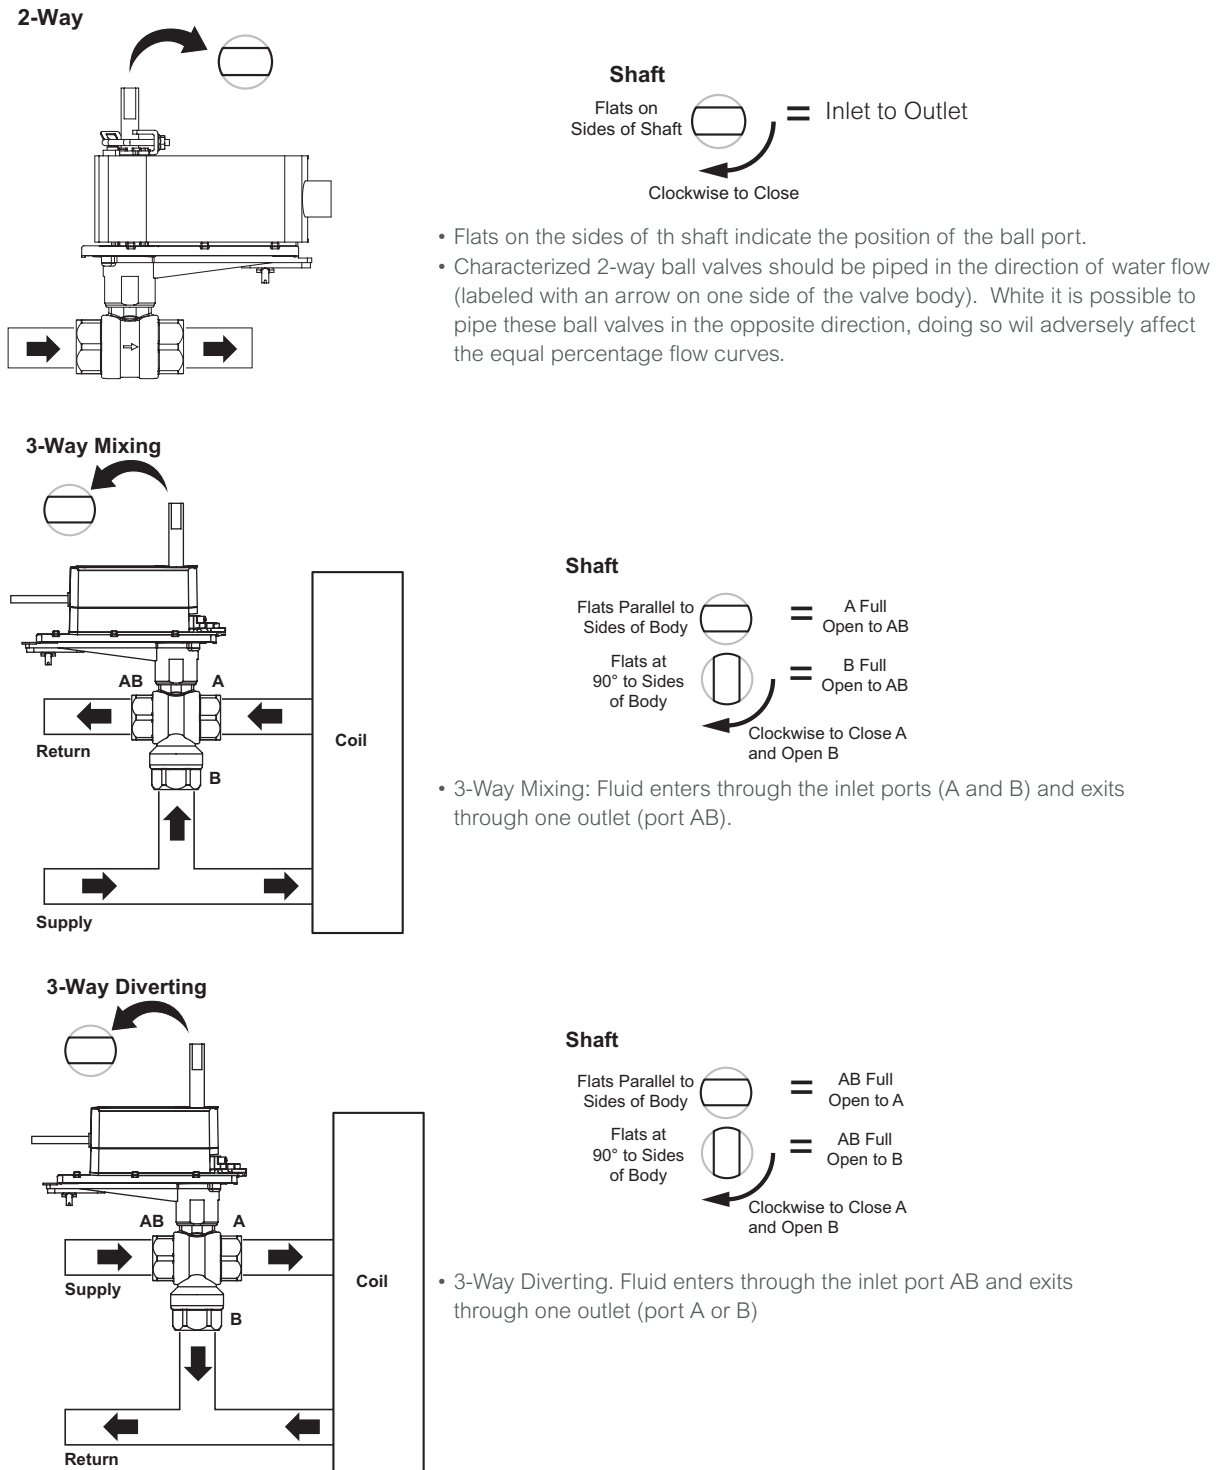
2-Way

Shaft

Flats on Sides of Shaft = Inlet to Outlet

Clockwise to Close

• Flats on the sides of th shaft indicate the position of the ball port.
• Characterized 2-way ball valves should be piped in the direction of water flow (labeled with an arrow on one side of the valve body). White it is possible to pipe these ball valves in the opposite direction, doing so wil adversely affect the equal percentage flow curves.

3-Way Mixing

AB A

Return

B

Coil

Supply

Shaft

Flats Parallel to Sides of Body = A Full Open to AB

Flats at 90° to Sides of Body = B Full Open to AB

Clockwise to Close A and Open B

• 3-Way Mixing: Fluid enters through the inlet ports (A and B) and exits through one outlet (port AB).

3-Way Diverting

AB A

Supply

B

Coil

Return

Shaft

Flats Parallel to Sides of Body = AB Full Open to A

Flats at 90° to Sides of Body = AB Full Open to B

Clockwise to Close A and Open B

• 3-Way Diverting. Fluid enters through the inlet port AB and exits through one outlet (port A or B)